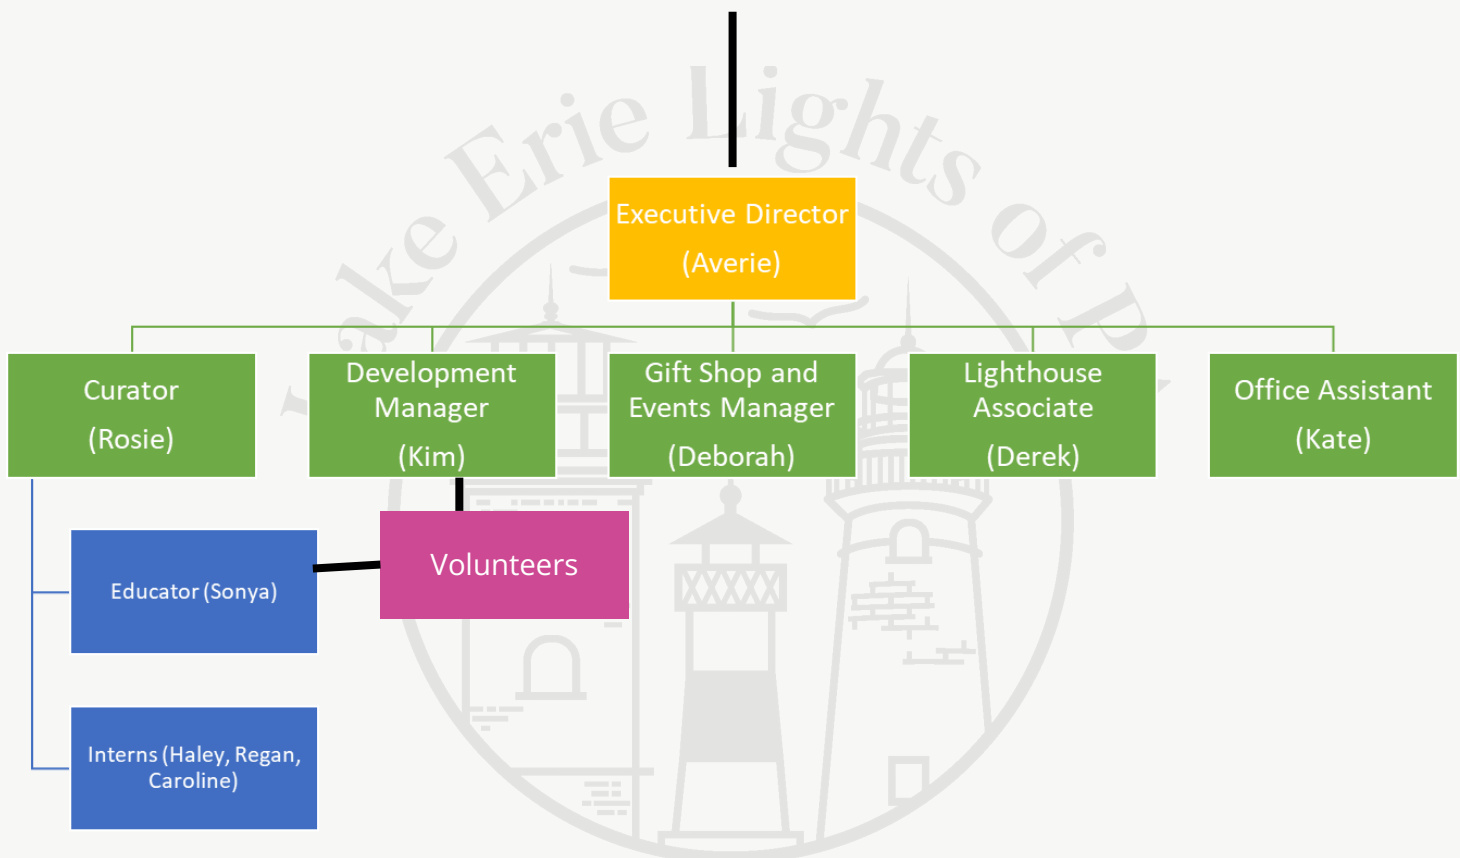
ake Erie Lights of P

Executive Director
(Averie)

Curator
(Rosie)

Development Manager
(Kim)

Gift Shop and Events Manager
(Deborah)

Lighthouse Associate
(Derek)

Office Assistant
(Kate)

Educator (Sonya)

Volunteers

Interns (Haley, Regan, Caroline)